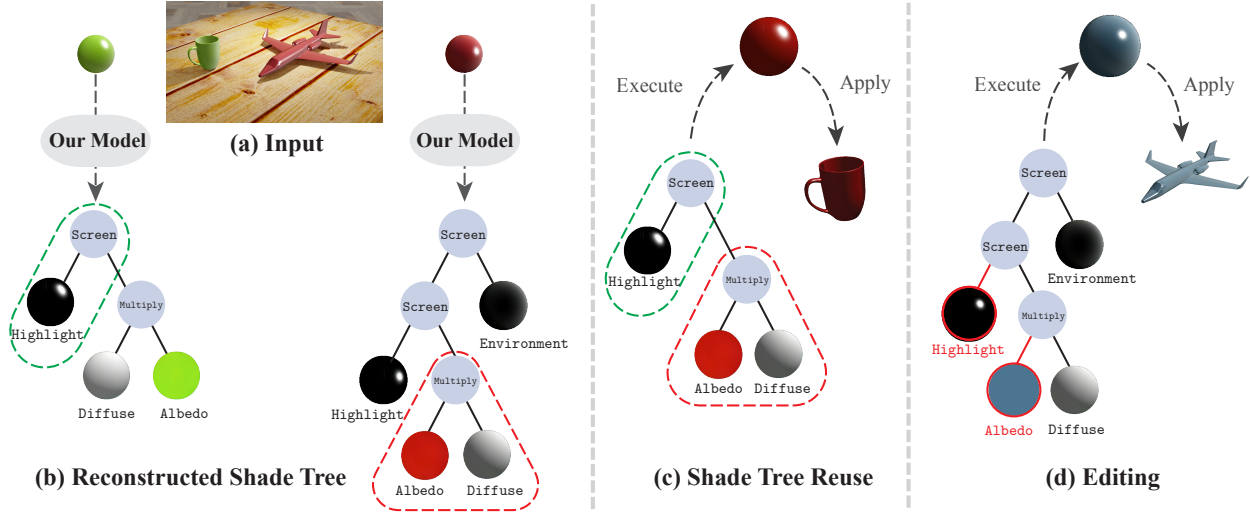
(a) Input

Our Model

Screen

Highlight

Multiply

Diffuse

Albedo

Our Model

Screen

Screen

Environment

Highlight

Multiply

Albedo

Diffuse

(b) Reconstructed Shade Tree

Execute

Apply

Screen

Highlight

Multiply

Albedo

Diffuse

(c) Shade Tree Reuse

Execute

Apply

Screen

Screen

Environment

Highlight

Multiply

Albedo

Diffuse

(d) Editing